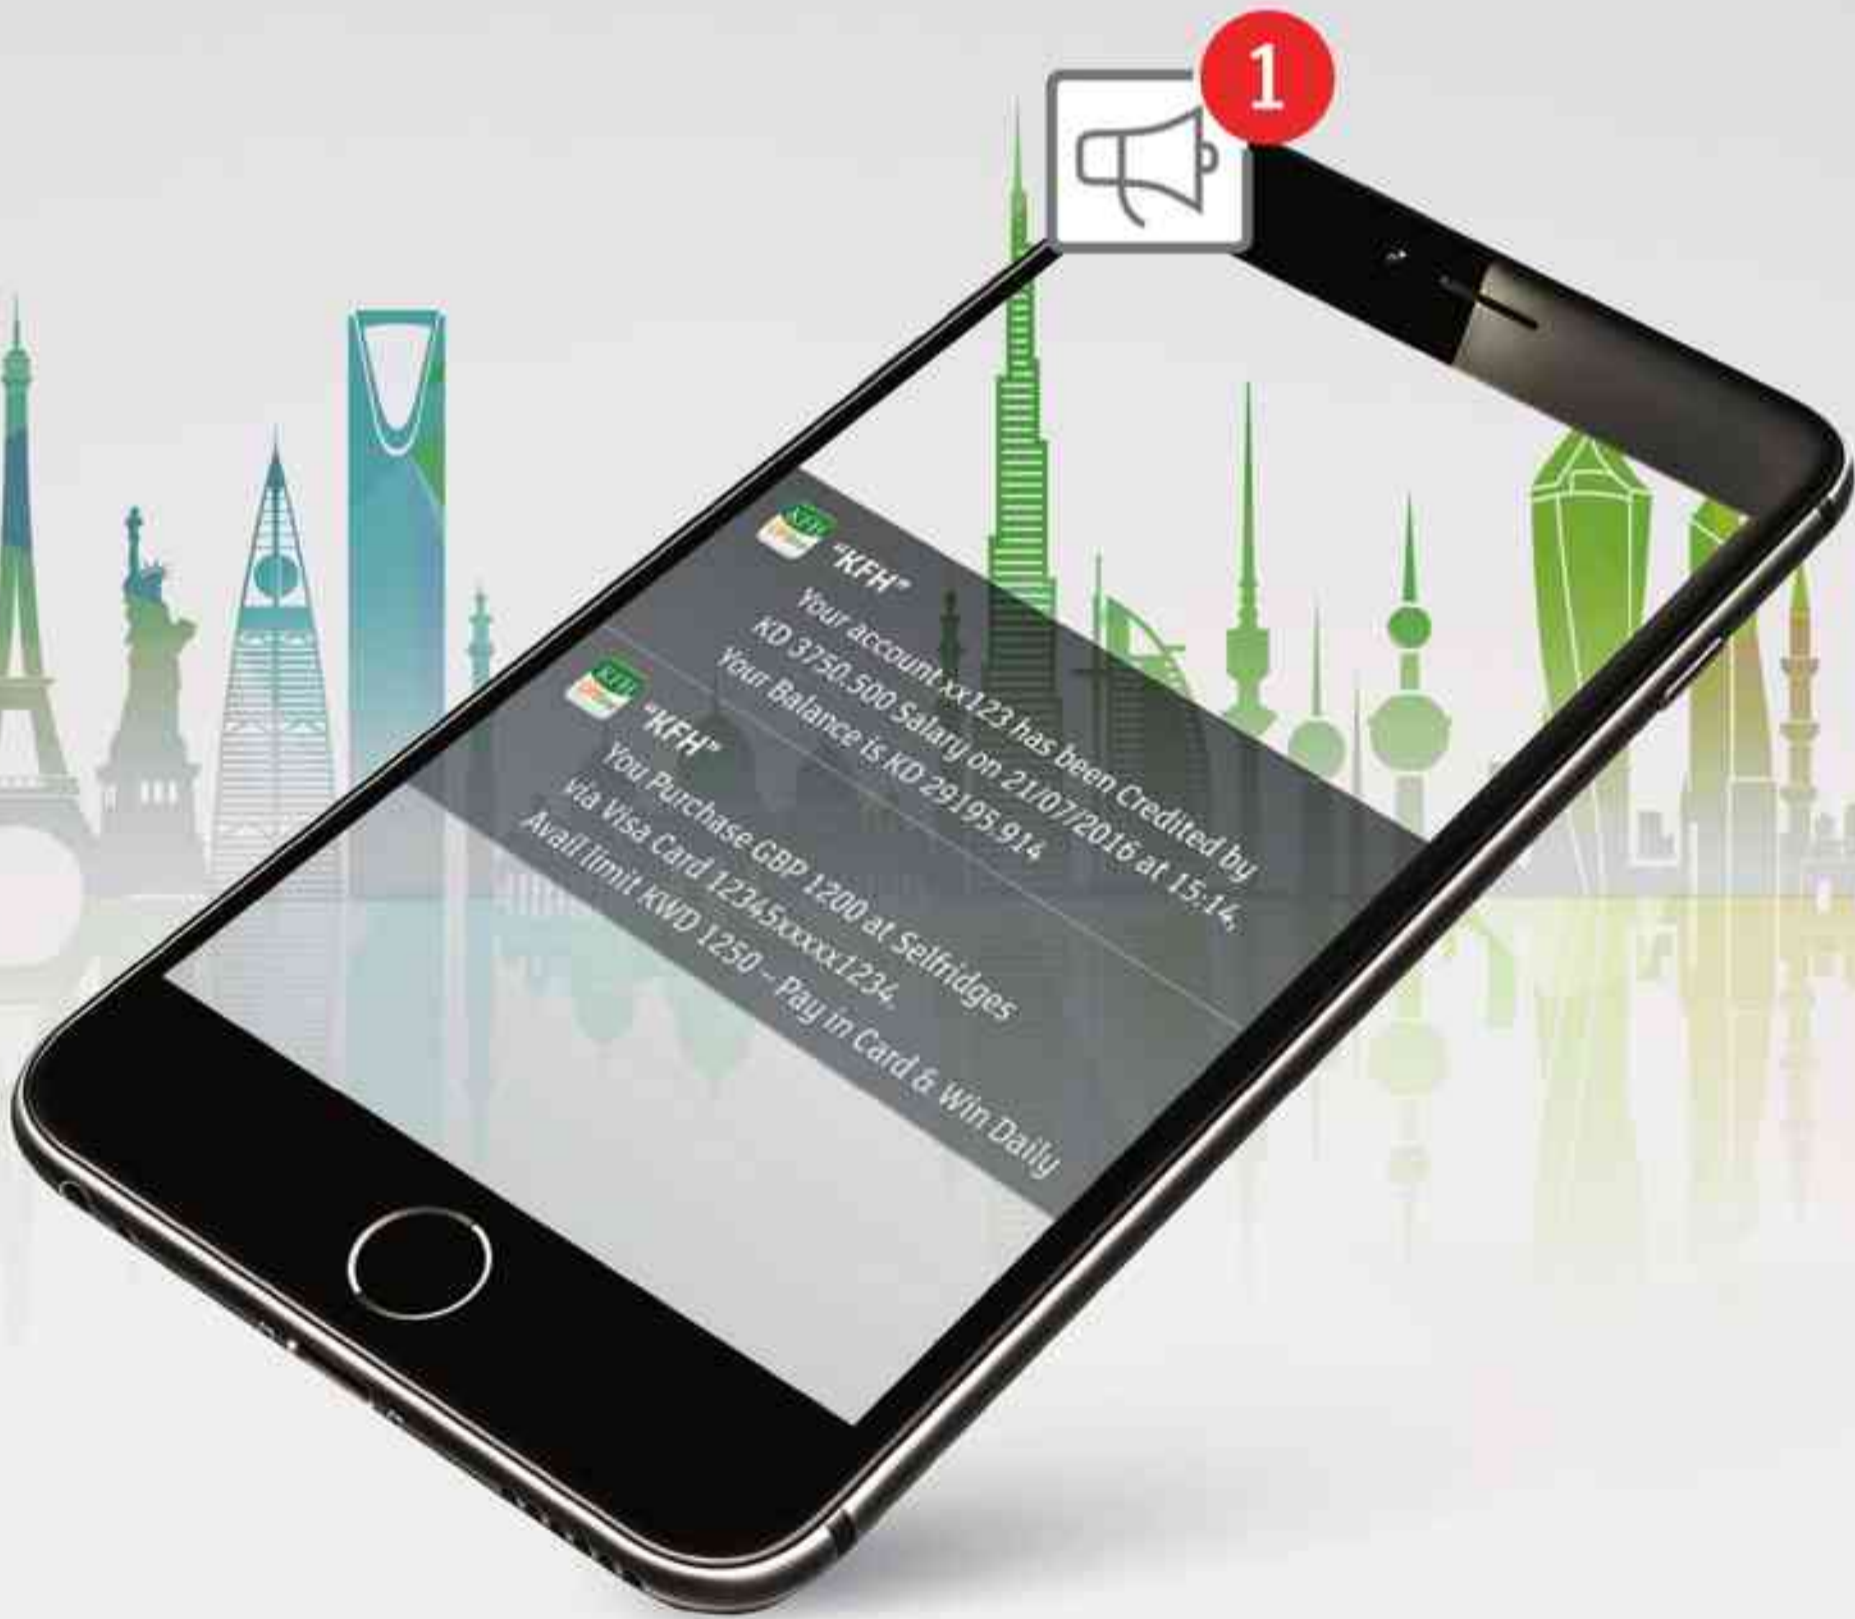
1

"KFH"
Your account xx123 has been Credited by KD 3750.500 Salary on 21/07/2016 at 15:14. Your Balance is KD 29195.914

"KFH"
You Purchase GBP 1200 at Selfridges via Visa Card 12345xxxxx1234. Avail limit KWD 1250 - Pay in Card & Win Daily